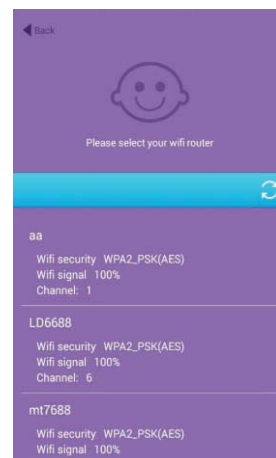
Back

Please select your wifi router

aa

Wifi security WPA2_PSK(AES)
Wifi signal 100%
Channel: 1

LD6688

Wifi security WPA2_PSK(AES)
Wifi signal 100%
Channel: 6

mt7688

Wifi security WPA2_PSK(AES)
Wifi signal 100%